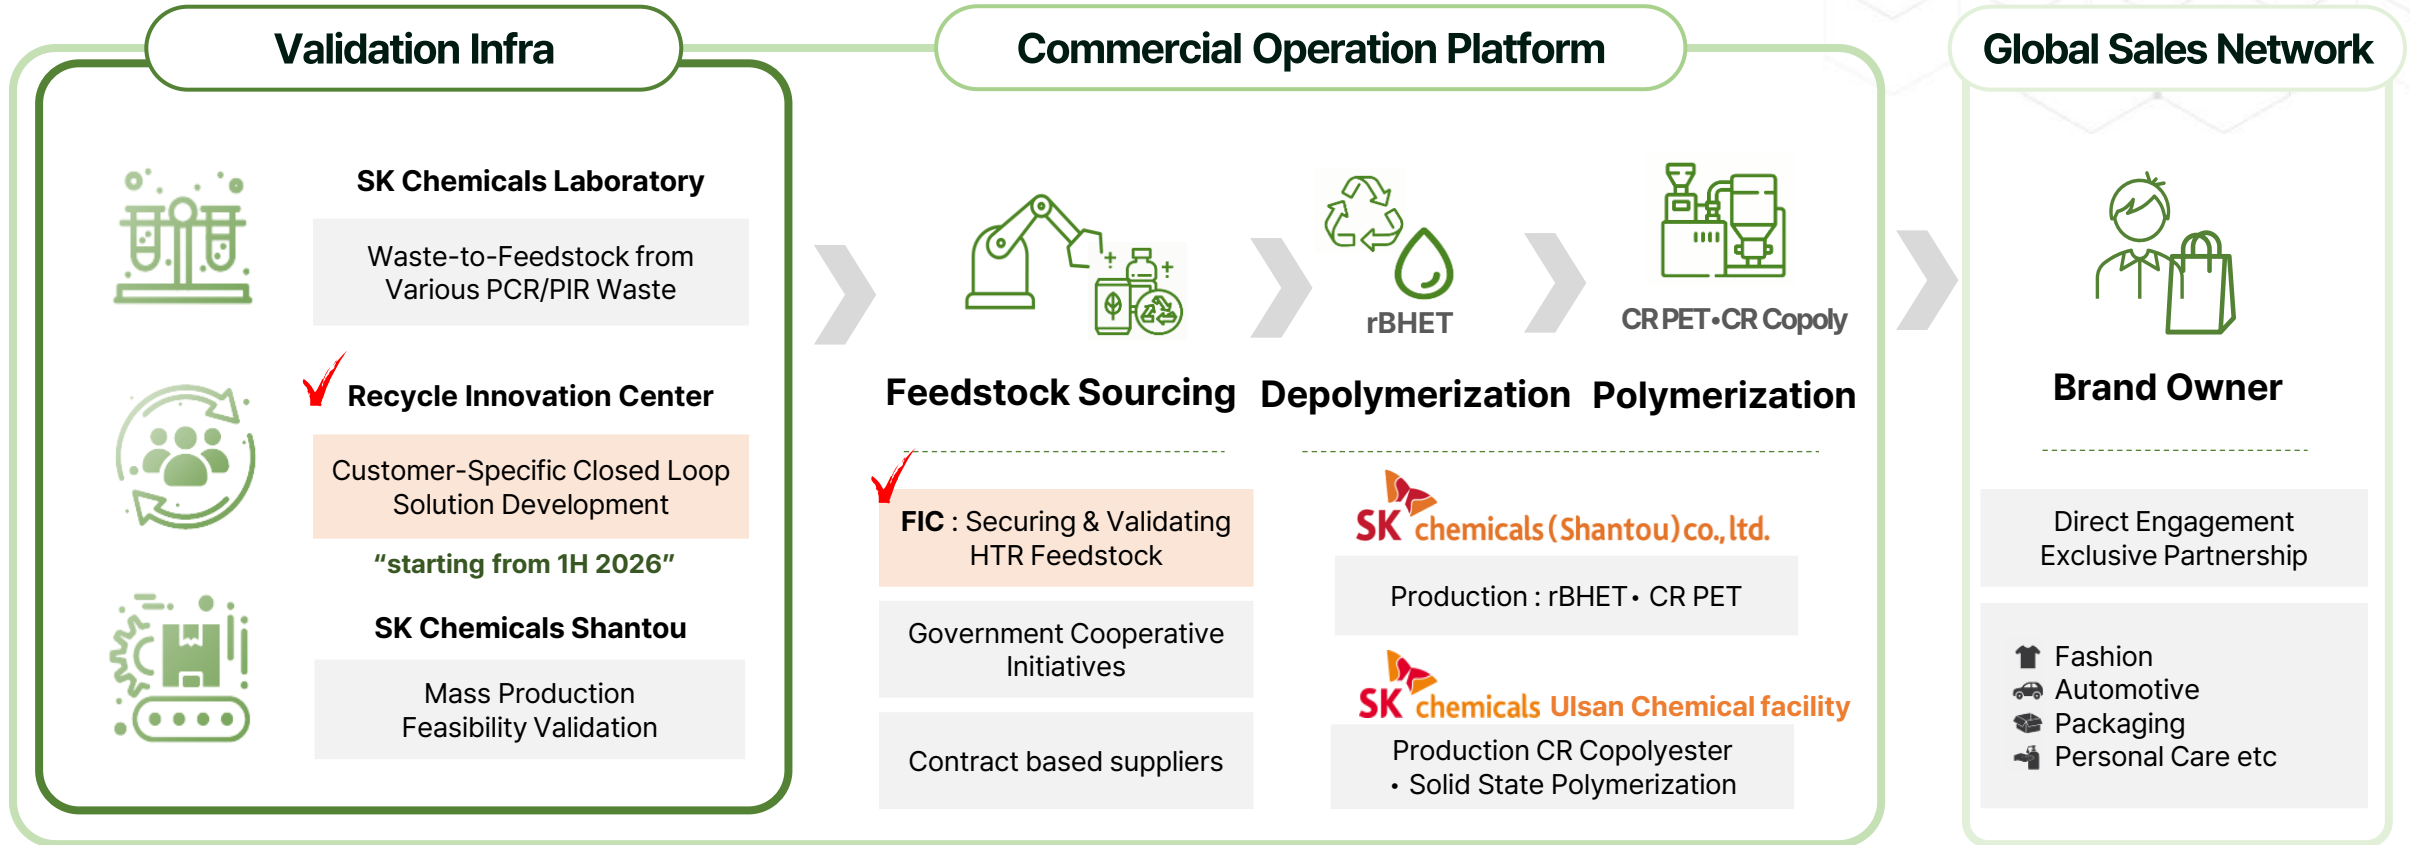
Validation Infra

SK Chemicals Laboratory

Waste-to-Feedstock from Various PCR/PIR Waste

Recycle Innovation Center

Customer-Specific Closed Loop Solution Development

“starting from 1H 2026”

SK Chemicals Shantou

Mass Production Feasibility Validation

Commercial Operation Platform

rBHET

CR PET·CR Copoly

Feedstock Sourcing

Depolymerization

Polymerization

FIC : Securing & Validating HTR Feedstock

Government Cooperative Initiatives

Contract based suppliers

SK chemicals (Shantou) co., ltd.

Production : rBHET · CR PET

SK chemicals Ulsan Chemical facility

Production CR Copolyester
· Solid State Polymerization

Global Sales Network

Brand Owner

Direct Engagement Exclusive Partnership

Fashion
Automotive
Packaging
Personal Care etc